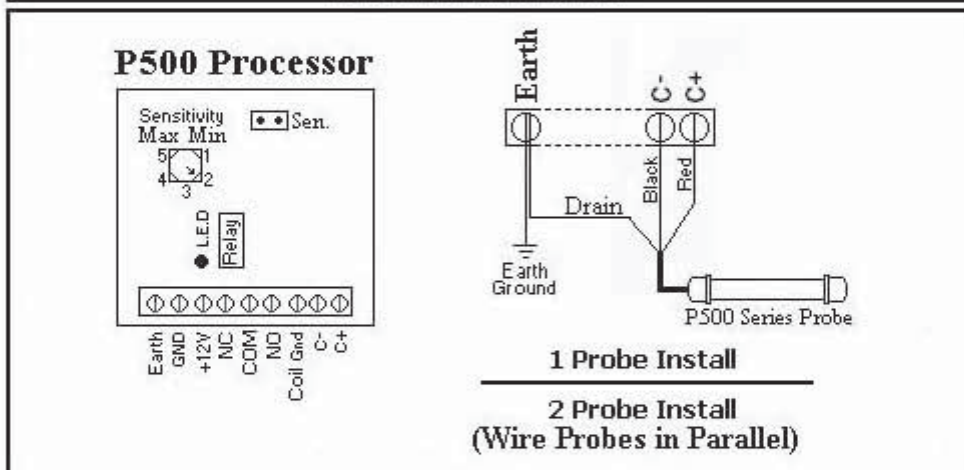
P500 Processor

Sensitivity
Max Min

Sen.

5 1
4 2
3

L.E.D

Relay

Earth
GND
+12V
NC
COM
NO
Coil Gnd
C-
C+

Earth

C-

C+

Drain

Black

Red

Earth
Ground

P500 Series Probe

1 Probe Install

2 Probe Install
(Wire Probes in Parallel)